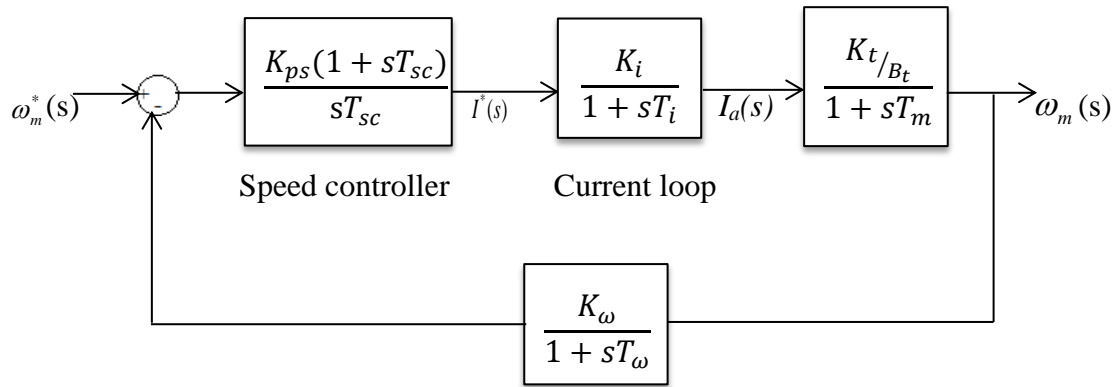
$\omega_m^*(s)$

+

-

$\frac{K_{ps}(1+sT_{sc})}{sT_{sc}}$

$I^*(s)$

$\frac{K_i}{1+sT_i}$

$I_a(s)$

$\frac{K_t/_{B_t}}{1+sT_m}$

$\omega_m(s)$

Speed controller

Current loop

$\frac{K_\omega}{1+sT_\omega}$